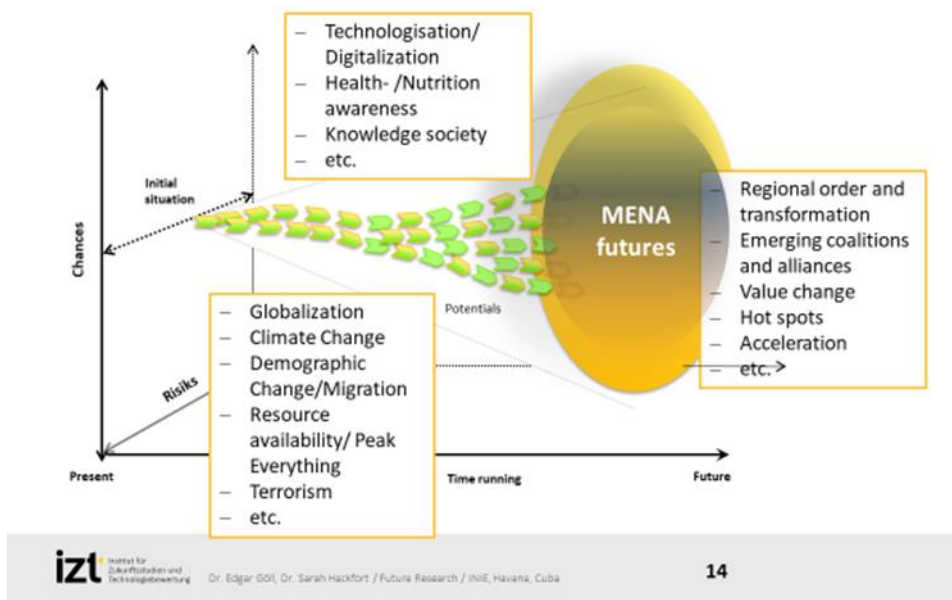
– Technologisation/ Digitalization
– Health- /Nutrition awareness
– Knowledge society
– etc.

Initial situation

Chances

MENA futures

– Regional order and transformation
– Emerging coalitions and alliances
– Value change
– Hot spots
– Acceleration
– etc.

Potentials

– Globalization
– Climate Change
– Demographic Change/Migration
– Resource availability/ Peak Everything
– Terrorism
– etc.

Risiks

Present

Time running

Future

izt Institut für Zukunftsstudien und Technologiebewertung

Dr. Edgar Göll, Dr. Sarah Hackfort / Future Research / INIE, Havana, Cuba

14